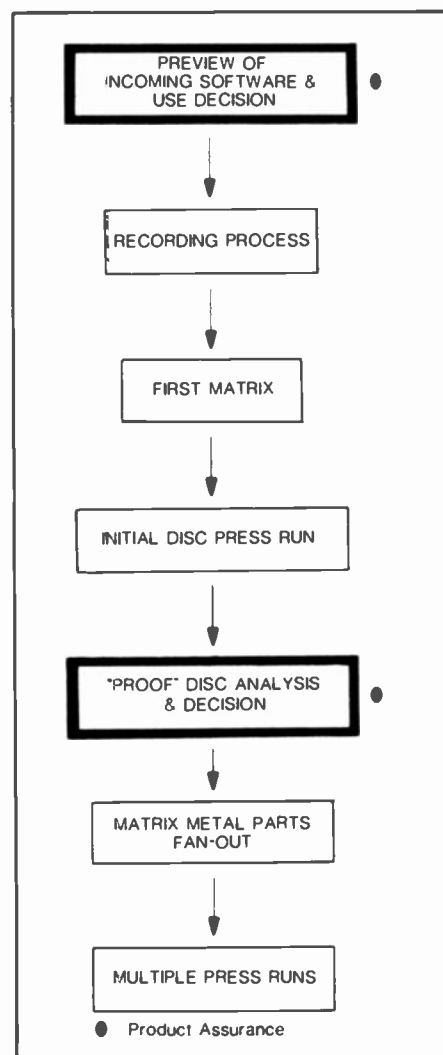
PREVIEW OF INCOMING SOFTWARE & USE DECISION ●

RECORDING PROCESS

FIRST MATRIX

INITIAL DISC PRESS RUN

"PROOF" DISC ANALYSIS & DECISION ●

MATRIX METAL PARTS FAN-OUT

MULTIPLE PRESS RUNS

● Product Assurance